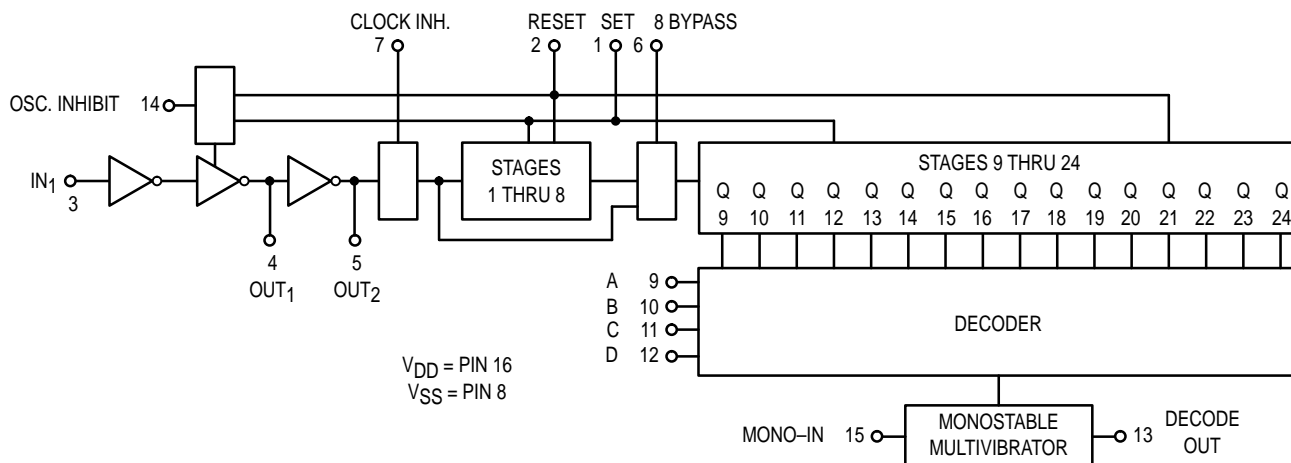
CLOCK INH.
7

RESET
2

SET
1

8 BYPASS
6

OSC. INHIBIT 14

$IN_1$
3

STAGES
1 THRU 8

STAGES 9 THRU 24

| Q | Q | Q | Q | Q | Q | Q | Q | Q | Q | Q | Q | Q | Q | Q | Q |
|---|---|---|---|---|---|---|---|---|---|---|---|---|---|---|---|
| 9 | 10 | 11 | 12 | 13 | 14 | 15 | 16 | 17 | 18 | 19 | 20 | 21 | 22 | 23 | 24 |

4
$OUT_1$

5
$OUT_2$

A 9
B 10
C 11
D 12

DECODER

$V_{DD}$ = PIN 16
$V_{SS}$ = PIN 8

MONO–IN 15

MONOSTABLE
MULTIVIBRATOR

13

DECODE
OUT